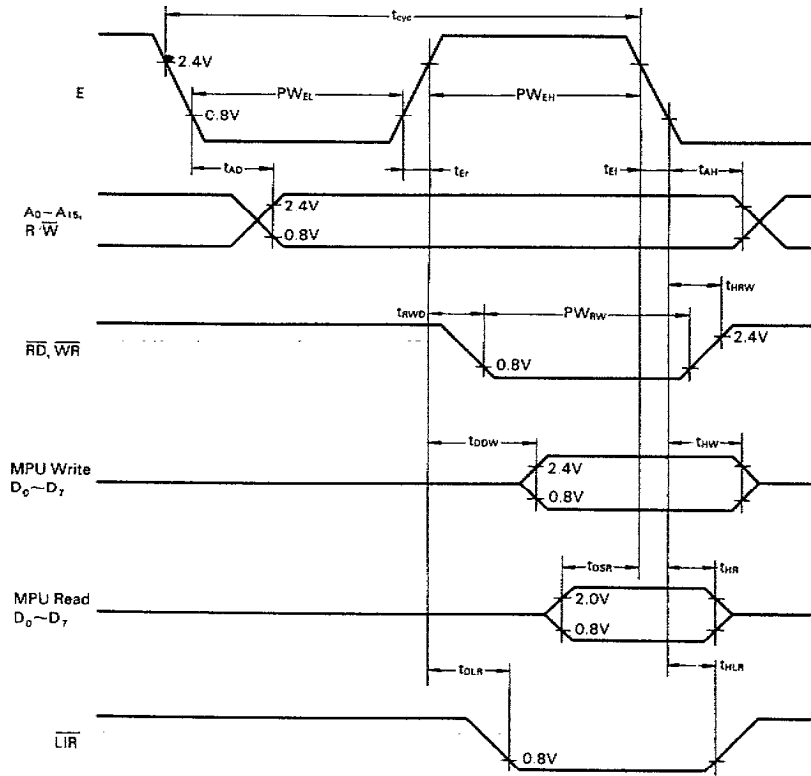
$t_{cyc}$

E

2.4V

$PW_{EL}$

0.8V

$PW_{EH}$

$t_{AD}$

$t_{Er}$

$t_{Ef}$

$t_{AH}$

$A_0 - A_{15}$, $R/\overline{W}$

2.4V

0.8V

$t_{HRW}$

$t_{RWD}$

$PW_{RW}$

$\overline{RD}$, $\overline{WR}$

2.4V

0.8V

$t_{DDW}$

$t_{HW}$

MPU Write $D_0 \sim D_7$

2.4V

0.8V

$t_{DSR}$

$t_{HR}$

MPU Read $D_0 \sim D_7$

2.0V

0.8V

$t_{DLR}$

$t_{HLR}$

$\overline{LIR}$

0.8V